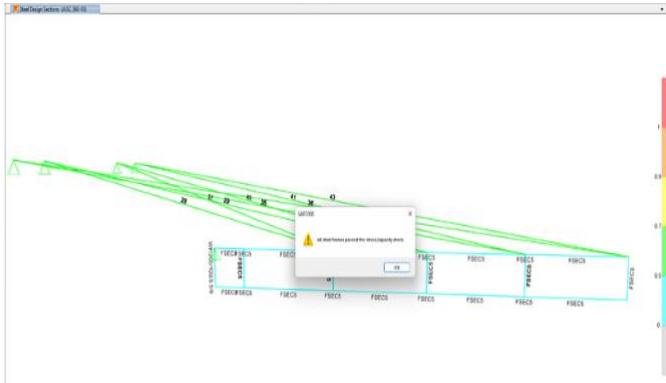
Steel Design Sections (AISC 360-10)

SAP2000

All steel frames passed the stress/capacity check.

OK

29
27
20
41
39
41
38
43

FSEC5
FSEC5
FSEC5
FSEC5
FSEC5
FSEC5
FSEC5
FSEC5
FSEC5
FSEC5
FSEC5
FSEC5
FSEC5
FSEC5
FSEC5
FSEC5

1
0.9
0.7
0.5
0